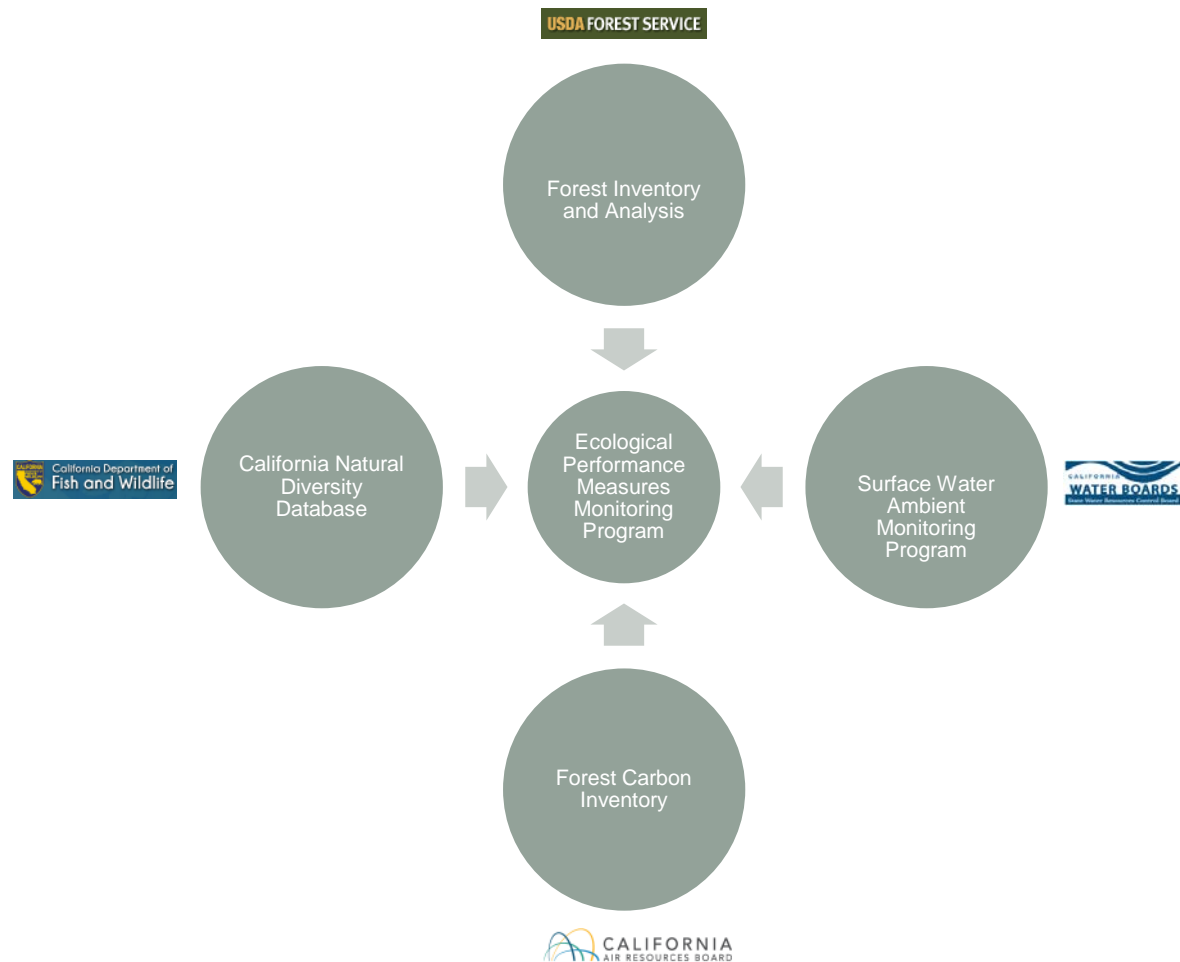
USDA FOREST SERVICE

Forest Inventory and Analysis

California Department of Fish and Wildlife

California Natural Diversity Database

Ecological Performance Measures Monitoring Program

Surface Water Ambient Monitoring Program

CALIFORNIA WATER BOARDS State Water Resources Control Board

Forest Carbon Inventory

CALIFORNIA AIR RESOURCES BOARD